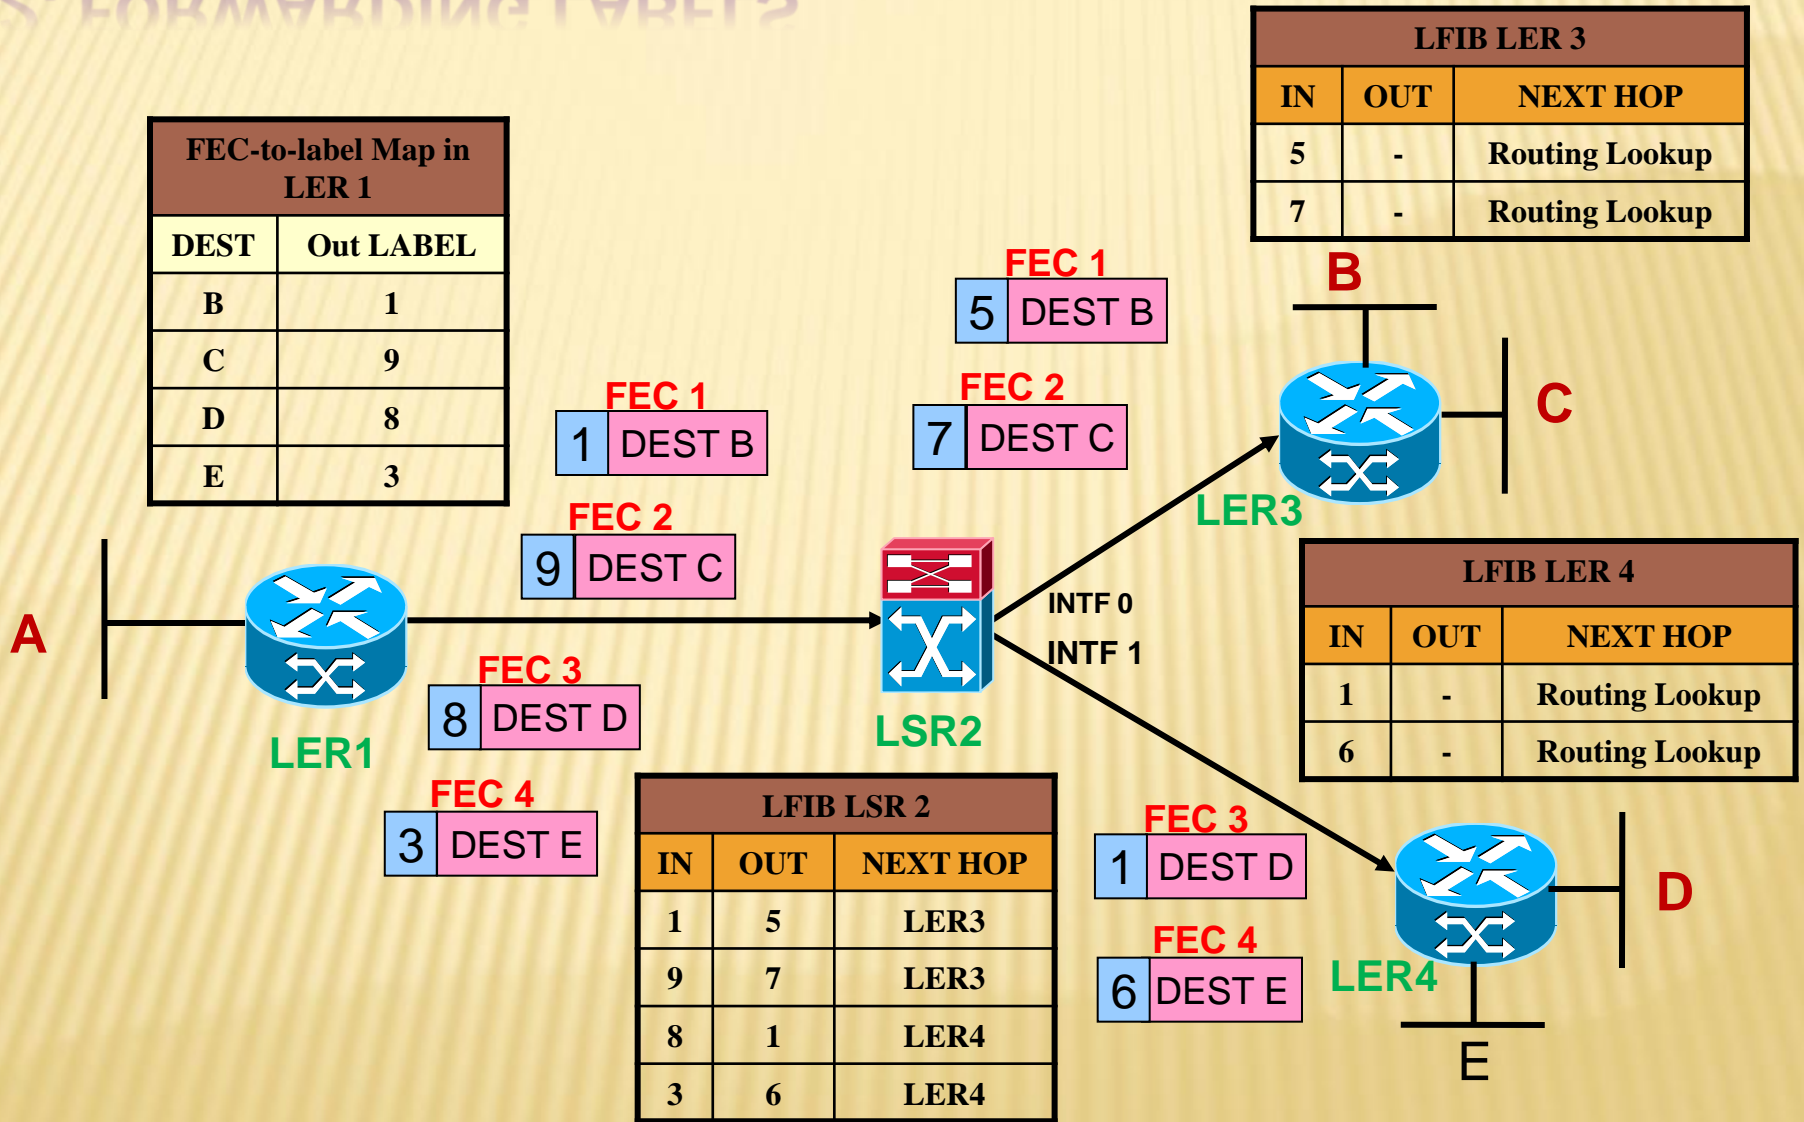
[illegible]

FEC-to-label Map in LER 1

| DEST | Out LABEL |
|---|---|
| B | 1 |
| C | 9 |
| D | 8 |
| E | 3 |

LFIB LER 3

| IN | OUT | NEXT HOP |
|---|---|---|
| 5 | - | Routing Lookup |
| 7 | - | Routing Lookup |

FEC 1
5 DEST B

FEC 1
1 DEST B

FEC 2
7 DEST C

B

C

LER3

FEC 2
9 DEST C

A

INTF 0

INTF 1

LFIB LER 4

| IN | OUT | NEXT HOP |
|---|---|---|
| 1 | - | Routing Lookup |
| 6 | - | Routing Lookup |

FEC 3
8 DEST D

LER1

LSR2

FEC 4
3 DEST E

LFIB LSR 2

| IN | OUT | NEXT HOP |
|---|---|---|
| 1 | 5 | LER3 |
| 9 | 7 | LER3 |
| 8 | 1 | LER4 |
| 3 | 6 | LER4 |

FEC 3
1 DEST D

FEC 4
6 DEST E

D

LER4

E